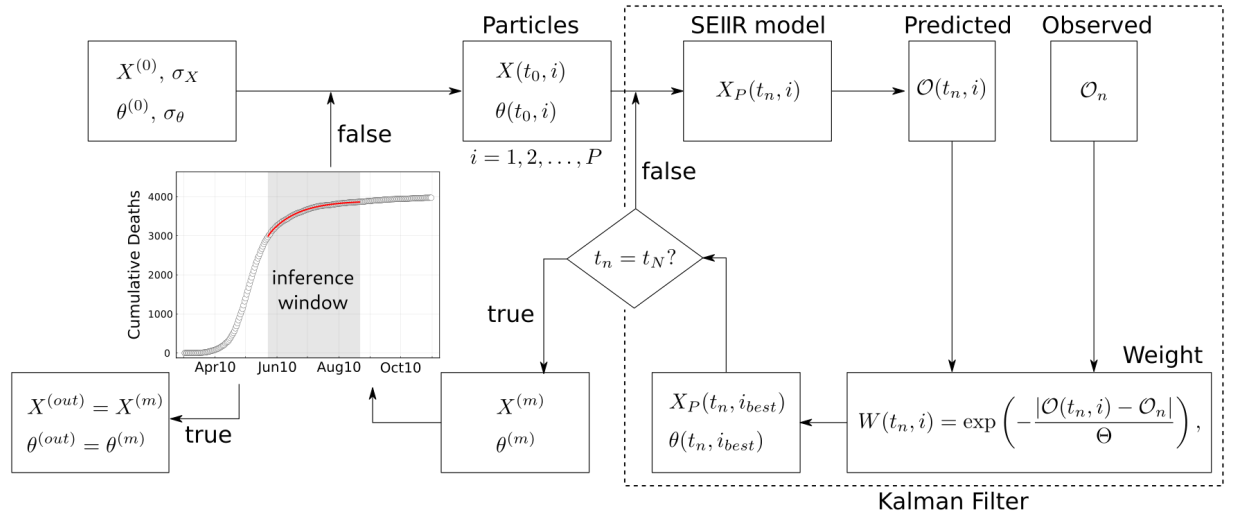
$X^{(0)}$, $\sigma_X$
$\theta^{(0)}$, $\sigma_\theta$

Particles
$X(t_0, i)$
$\theta(t_0, i)$
$i = 1, 2, \ldots, P$

SEIIR model
$X_P(t_n, i)$

Predicted
$\mathcal{O}(t_n, i)$

Observed
$\mathcal{O}_n$

false

false

Cumulative Deaths
4000
3000
2000
1000
0
inference window
Apr10
Jun10
Aug10
Oct10

$t_n = t_N?$

true

Weight

$X^{(out)} = X^{(m)}$
$\theta^{(out)} = \theta^{(m)}$

true

$X^{(m)}$
$\theta^{(m)}$

$X_P(t_n, i_{best})$
$\theta(t_n, i_{best})$

$W(t_n, i) = \exp\left(-\frac{|\mathcal{O}(t_n, i) - \mathcal{O}_n|}{\Theta}\right),$

Kalman Filter